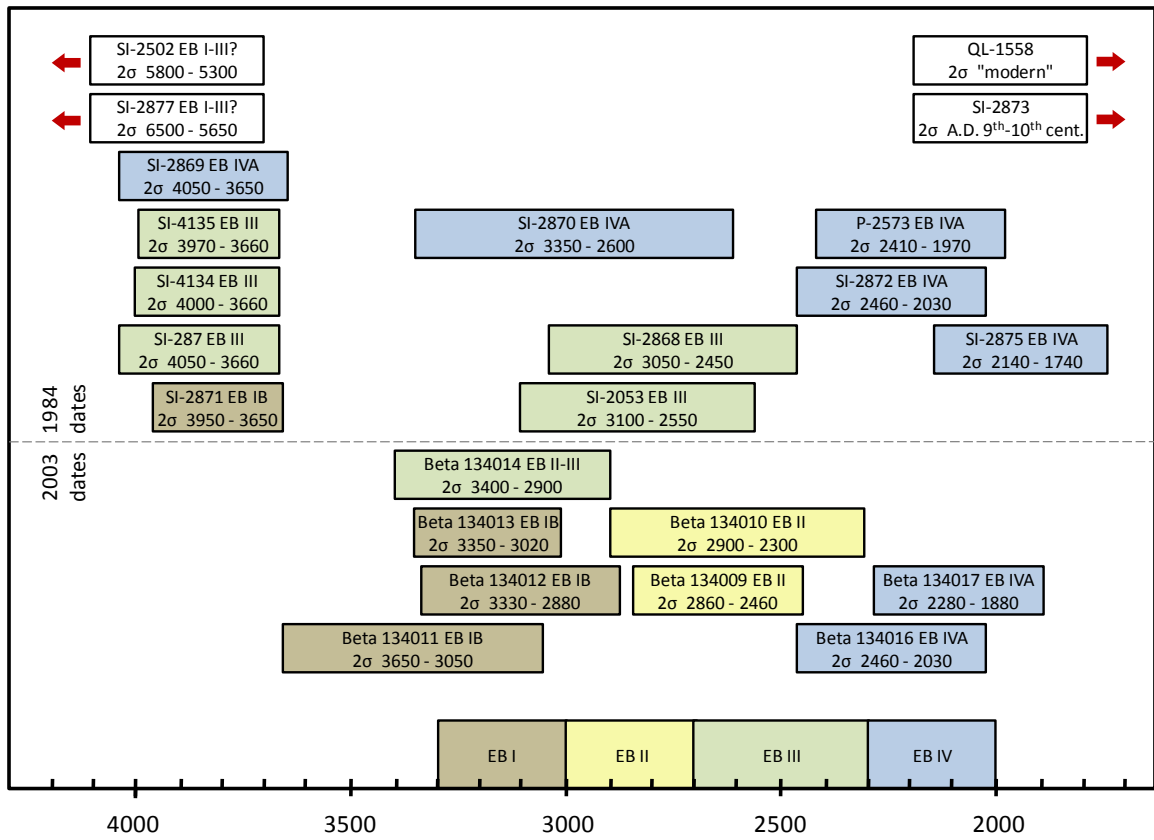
SI-2502 EB I-III?
2σ 5800 - 5300

QL-1558
2σ "modern"

SI-2877 EB I-III?
2σ 6500 - 5650

SI-2873
2σ A.D. 9$^{th}$-10$^{th}$ cent.

SI-2869 EB IVA
2σ 4050 - 3650

SI-4135 EB III
2σ 3970 - 3660

SI-2870 EB IVA
2σ 3350 - 2600

P-2573 EB IVA
2σ 2410 - 1970

SI-4134 EB III
2σ 4000 - 3660

SI-2872 EB IVA
2σ 2460 - 2030

SI-287 EB III
2σ 4050 - 3660

SI-2868 EB III
2σ 3050 - 2450

SI-2875 EB IVA
2σ 2140 - 1740

1984 dates

SI-2871 EB IB
2σ 3950 - 3650

SI-2053 EB III
2σ 3100 - 2550

2003 dates

Beta 134014 EB II-III
2σ 3400 - 2900

Beta 134013 EB IB
2σ 3350 - 3020

Beta 134010 EB II
2σ 2900 - 2300

Beta 134012 EB IB
2σ 3330 - 2880

Beta 134009 EB II
2σ 2860 - 2460

Beta 134017 EB IVA
2σ 2280 - 1880

Beta 134011 EB IB
2σ 3650 - 3050

Beta 134016 EB IVA
2σ 2460 - 2030

EB I
EB II
EB III
EB IV

4000
3500
3000
2500
2000